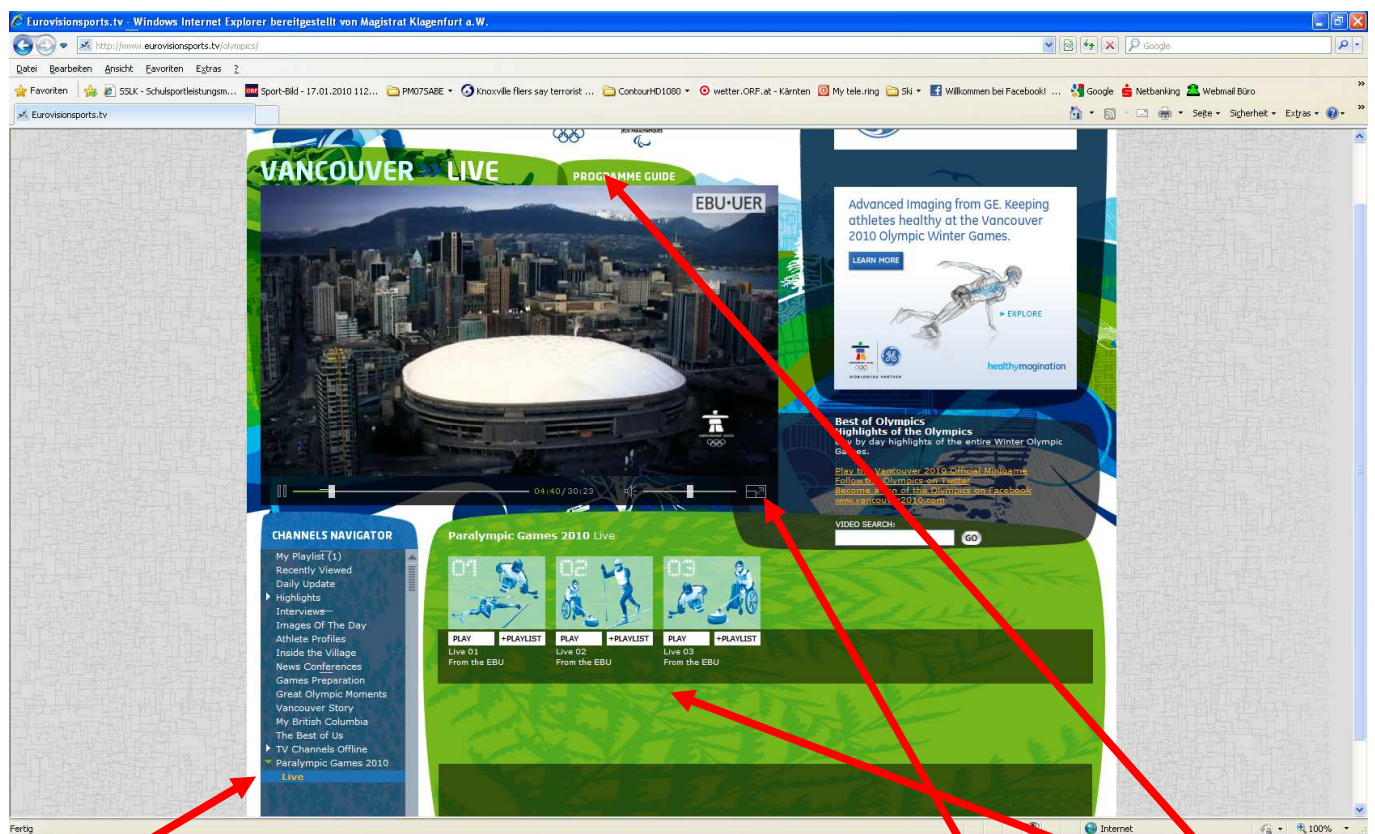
Eurovisionsports.tv - Windows Internet Explorer bereitgestellt von Magistrat Klagenfurt a.W.

http://www.eurovisionsports.tv/olympics/

Google

Datei Bearbeiten Ansicht Favoriten Extras ?

Favoriten SSLK - Schulsportleistungsm... Sport-Bild - 17.01.2010 112... PM075ABE Knoxville fliers say terrorist ... ContourHD1080 wetter.ORF.at - Kärnten My tele.ring Ski Willkommen bei Facebook! ... Google Netbanking Webmail Büro

Eurovisionsports.tv

Seite Sicherheit Extras

VANCOUVER LIVE

PROGRAMME GUIDE

EBU•UER

04:40 / 30:23

Advanced Imaging from GE. Keeping athletes healthy at the Vancouver 2010 Olympic Winter Games.

LEARN MORE

EXPLORE

WORLDWIDE PARTNER

healthymagination

Best of Olympics
Highlights of the Olympics
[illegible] by day highlights of the entire Winter Olympic Games.

Play the Vancouver 2010 Official Minigame
Follow the Olympics on Twitter
Become a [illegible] of the Olympics on Facebook
www.vancou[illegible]2010.com

VIDEO SEARCH:

GO

CHANNELS NAVIGATOR

My Playlist (1)
Recently Viewed
Daily Update
Highlights
Interviews
Images Of The Day
Athlete Profiles
Inside the Village
News Conferences
Games Preparation
Great Olympic Moments
Vancouver Story
My British Columbia
The Best of Us
TV Channels Offline
Paralympic Games 2010
Live

Paralympic Games 2010 Live

01 02 03

PLAY +PLAYLIST
Live 01
From the EBU

PLAY +PLAYLIST
Live 02
From the EBU

PLAY +PLAYLIST
Live 03
From the EBU

Fertig

Internet

100%